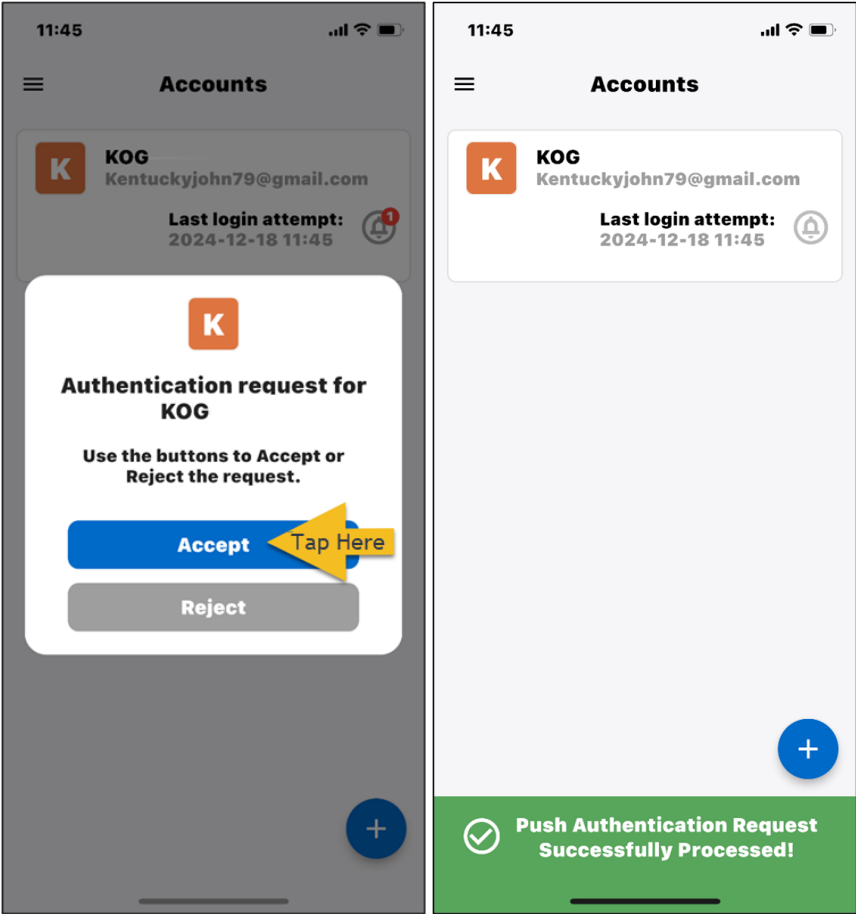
11:45

Accounts

K
KOG
Kentuckyjohn79@gmail.com

Last login attempt:
2024-12-18 11:45

1

K

Authentication request for KOG

Use the buttons to Accept or Reject the request.

Accept

Tap Here

Reject

+

11:45

Accounts

K
KOG
Kentuckyjohn79@gmail.com

Last login attempt:
2024-12-18 11:45

+

Push Authentication Request Successfully Processed!